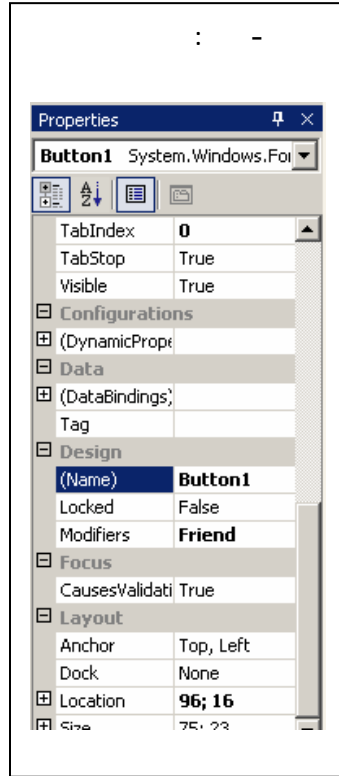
: -

Properties

Button1 System.Windows.Fo

| | |
|---|---|
| TabIndex | 0 |
| TabStop | True |
| Visible | True |
| Configurations | |
| (DynamicPrope | |
| Data | |
| (DataBindings) | |
| Tag | |
| Design | |
| (Name) | Button1 |
| Locked | False |
| Modifiers | Friend |
| Focus | |
| CausesValidati | True |
| Layout | |
| Anchor | Top, Left |
| Dock | None |
| Location | 96; 16 |
| Size | 75; 23 |